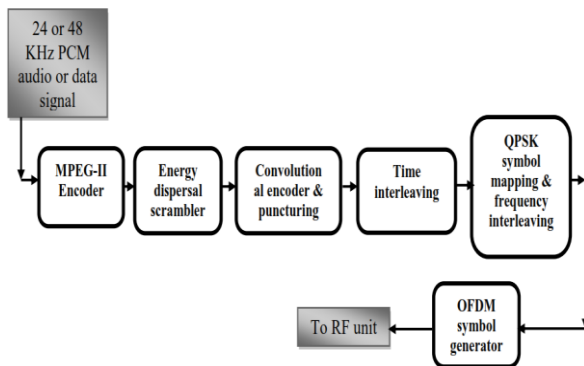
24 or 48 KHz PCM audio or data signal

MPEG-II Encoder

Energy dispersal scrambler

Convolution al encoder & puncturing

Time interleaving

QPSK symbol mapping & frequency interleaving

To RF unit

OFDM symbol generator